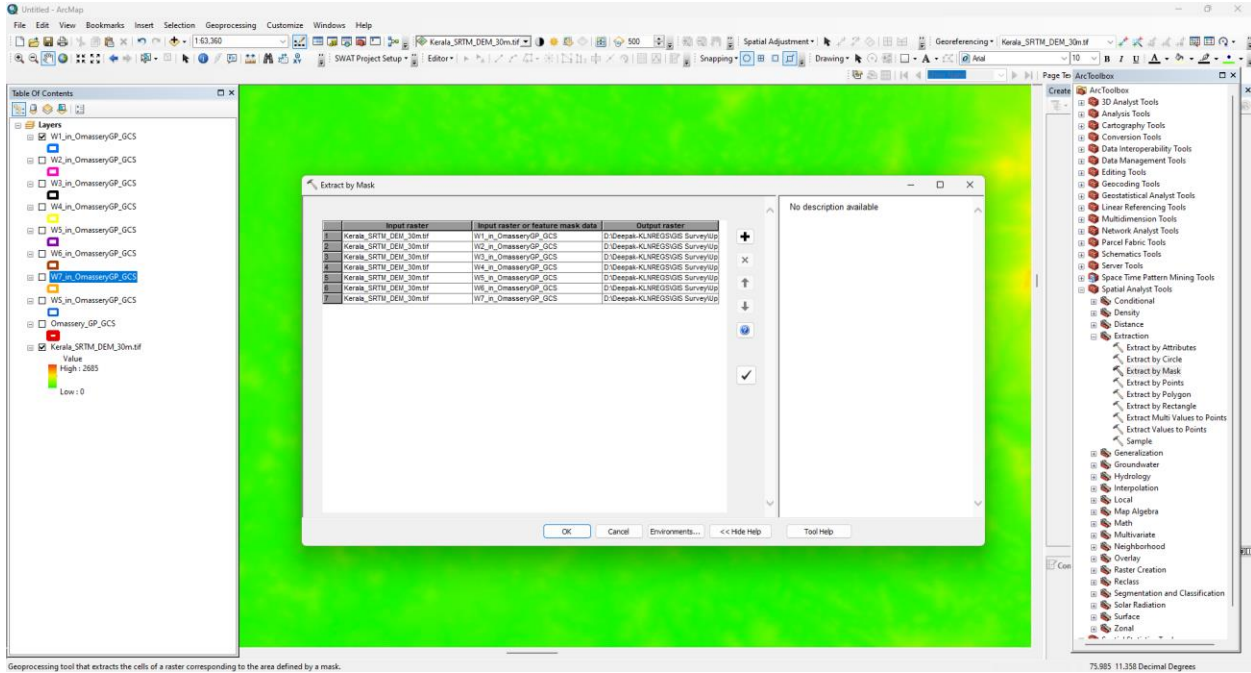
Untitled - ArcMap

File Edit View Bookmarks Insert Selection Geoprocessing Customize Windows Help

1:63,360

Kerala_SRTM_DEM_30m.tif

500

Spatial Adjustment

Georeferencing

Kerala_SRTM_DEM_30m.tif

SWAT Project Setup

Editor

Snapping

Drawing

Arial

10

Table Of Contents

Layers

W1_in_OmasseryGP_GCS

W2_in_OmasseryGP_GCS

W3_in_OmasseryGP_GCS

W4_in_OmasseryGP_GCS

W5_in_OmasseryGP_GCS

W6_in_OmasseryGP_GCS

W7_in_OmasseryGP_GCS

W5_in_OmasseryGP_GCS

Omassery_GP_GCS

Kerala_SRTM_DEM_30m.tif

Value

High : 2685

Low : 0

Extract by Mask

| | Input raster | Input raster or feature mask data | Output raster |
|---|---|---|---|
| 1 | Kerala_SRTM_DEM_30m.tif | W1_in_OmasseryGP_GCS | D:\Deepak-KLNREGS\GIS Survey\Up |
| 2 | Kerala_SRTM_DEM_30m.tif | W2_in_OmasseryGP_GCS | D:\Deepak-KLNREGS\GIS Survey\Up |
| 3 | Kerala_SRTM_DEM_30m.tif | W3_in_OmasseryGP_GCS | D:\Deepak-KLNREGS\GIS Survey\Up |
| 4 | Kerala_SRTM_DEM_30m.tif | W4_in_OmasseryGP_GCS | D:\Deepak-KLNREGS\GIS Survey\Up |
| 5 | Kerala_SRTM_DEM_30m.tif | W5_in_OmasseryGP_GCS | D:\Deepak-KLNREGS\GIS Survey\Up |
| 6 | Kerala_SRTM_DEM_30m.tif | W6_in_OmasseryGP_GCS | D:\Deepak-KLNREGS\GIS Survey\Up |
| 7 | Kerala_SRTM_DEM_30m.tif | W7_in_OmasseryGP_GCS | D:\Deepak-KLNREGS\GIS Survey\Up |

No description available

OK Cancel Environments... << Hide Help Tool Help

Page Te

ArcToolbox

Create

ArcToolbox

3D Analyst Tools
Analysis Tools
Cartography Tools
Conversion Tools
Data Interoperability Tools
Data Management Tools
Editing Tools
Geocoding Tools
Geostatistical Analyst Tools
Linear Referencing Tools
Multidimension Tools
Network Analyst Tools
Parcel Fabric Tools
Schematics Tools
Server Tools
Space Time Pattern Mining Tools
Spatial Analyst Tools
Conditional
Density
Distance
Extraction
Extract by Attributes
Extract by Circle
Extract by Mask
Extract by Points
Extract by Polygon
Extract by Rectangle
Extract Multi Values to Points
Extract Values to Points
Sample
Generalization
Groundwater
Hydrology
Interpolation
Local
Map Algebra
Math
Multivariate
Neighborhood
Overlay
Raster Creation
Reclass
Segmentation and Classification
Solar Radiation
Surface
Zonal

Con

Geoprocessing tool that extracts the cells of a raster corresponding to the area defined by a mask.

75.985 11.358 Decimal Degrees